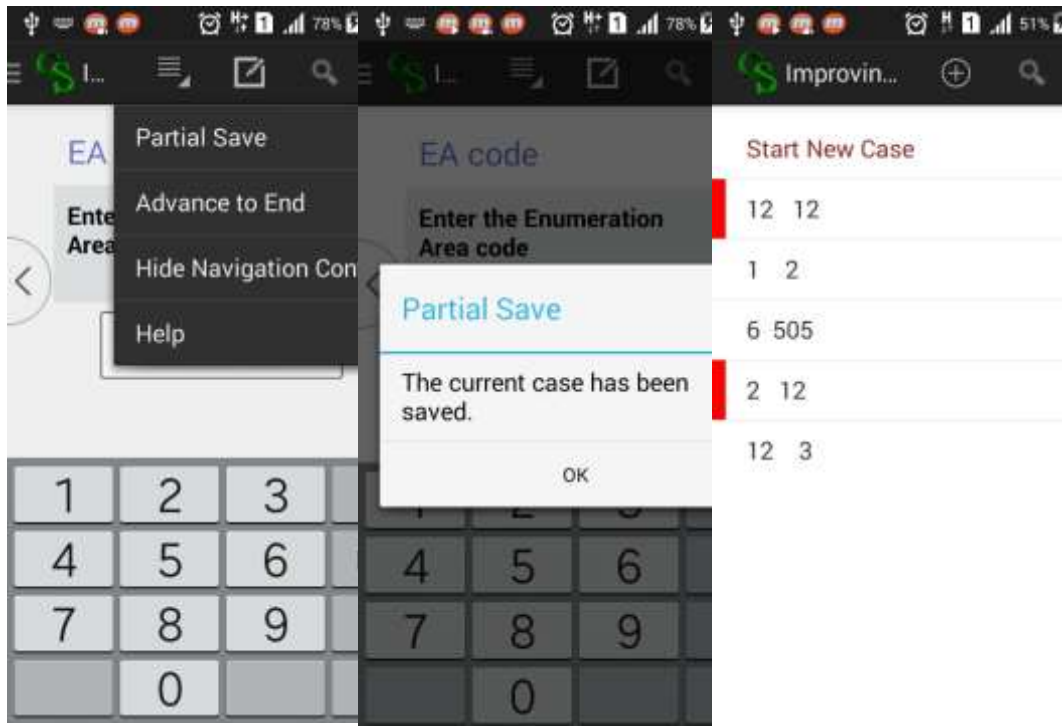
78%

I...

EA

Ente
Area

Partial Save

Advance to End

Hide Navigation Con

Help

1 2 3
4 5 6
7 8 9
0

78%

I...

EA code

Enter the Enumeration Area code

Partial Save

The current case has been saved.

OK

4 5 6
7 8 9
0

51%

Improvin...

Start New Case

12 12

1 2

6 505

2 12

12 3